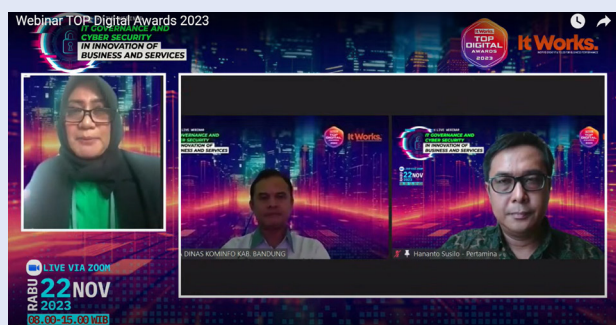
Webinar TOP Digital Awards 2023

IT GOVERNANCE AND CYBER SECURITY IN INNOVATION OF BUSINESS AND SERVICES

TOP DIGITAL AWARDS 2023

It Works.

LIVE WEBINAR
GOVERNANCE AND CYBER SECURITY
NOVATION OF
NESS AND SERVICES

It Works.

DINAS KOMINFO KAB. BANDUNG

IT GOVERNANCE AND CYBER SECURITY IN INNOVATION OF BUSINESS AND SERVICES

22 NOV

Hananto Susilo - Pertamina

LIVE VIA ZOOM

RABU 22 NOV 2023

08.00-15.00 WIB